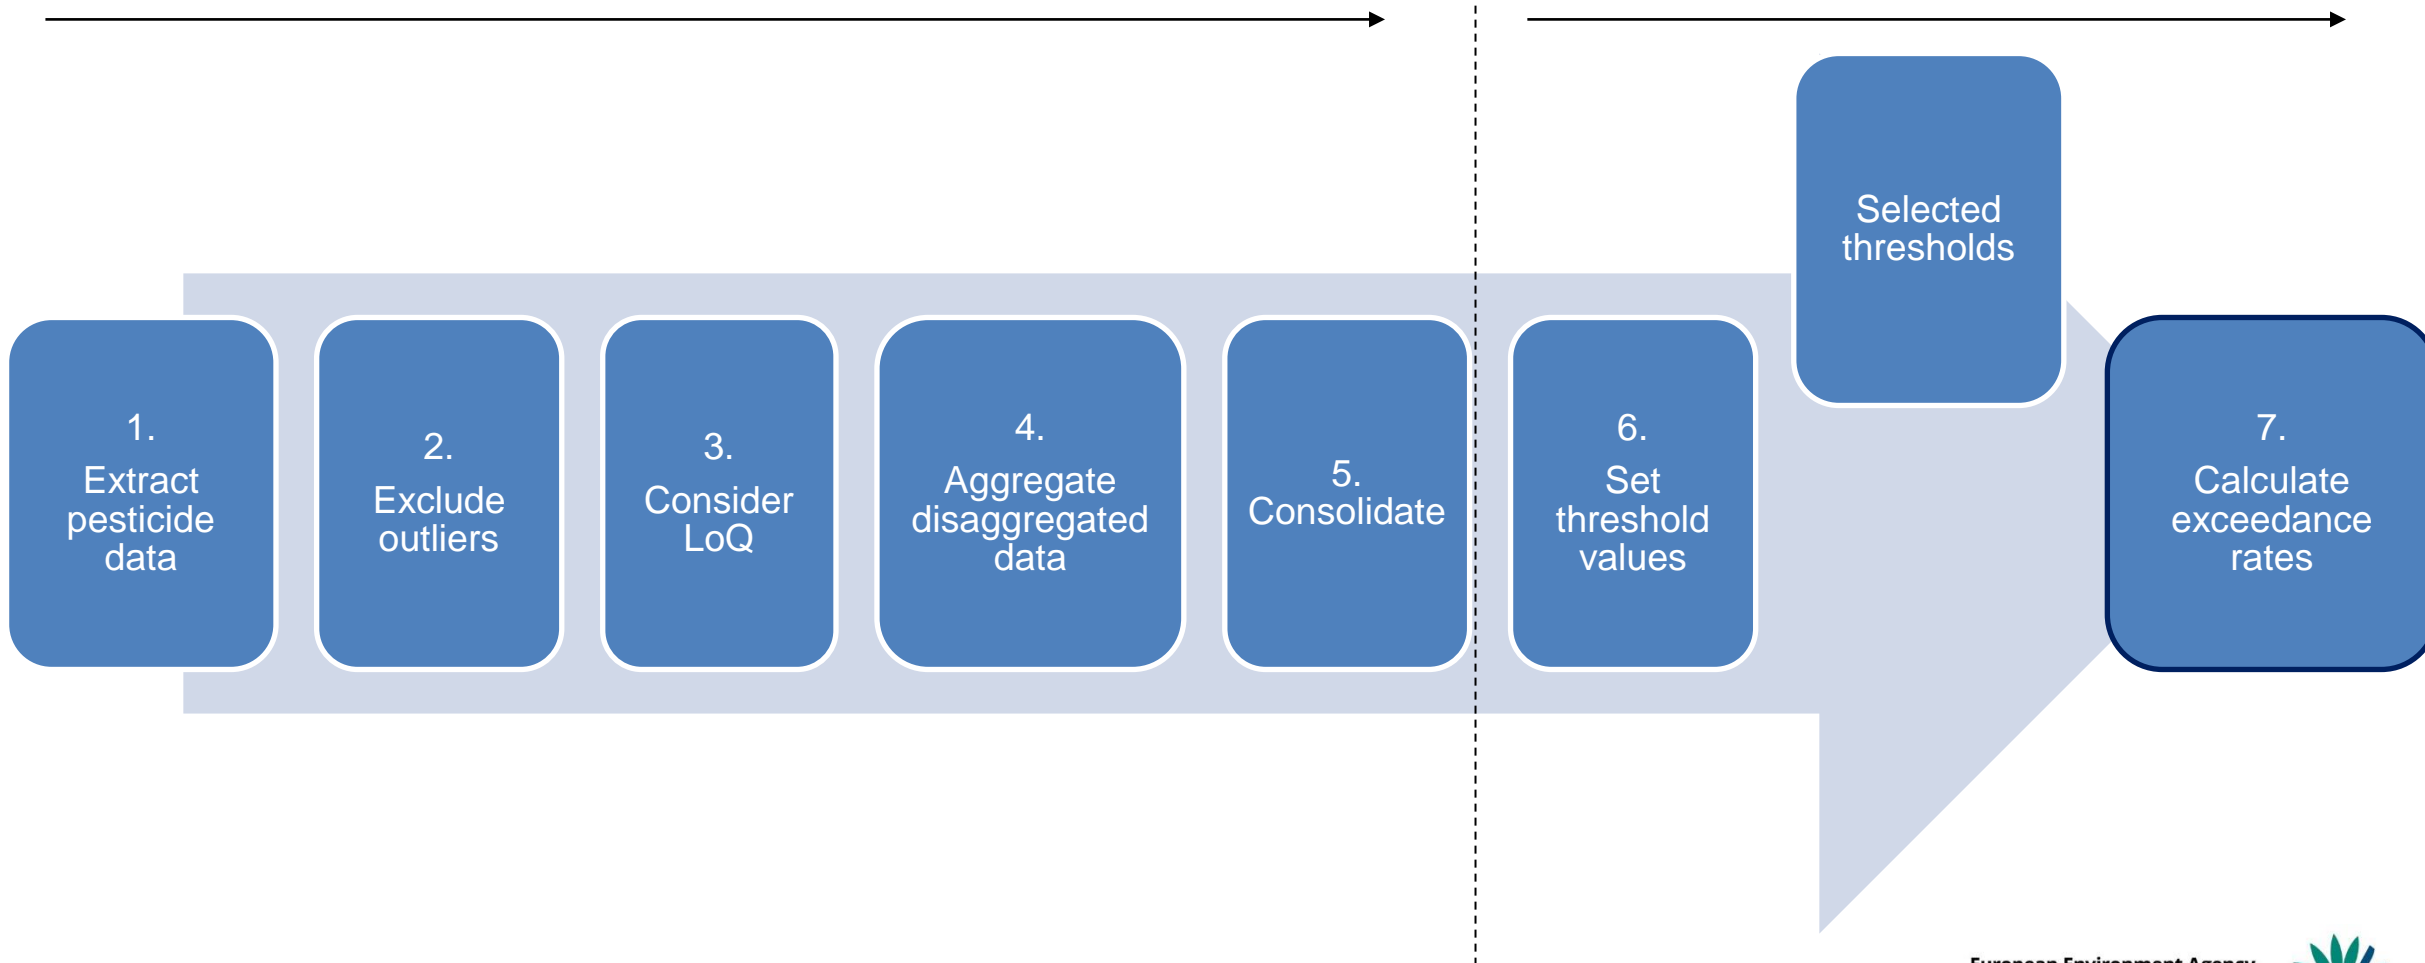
Selected thresholds

1.
Extract pesticide data

2.
Exclude outliers

3.
Consider LoQ

4.
Aggregate disaggregated data

5.
Consolidate

6.
Set threshold values

7.
Calculate exceedance rates

European Environment Agency